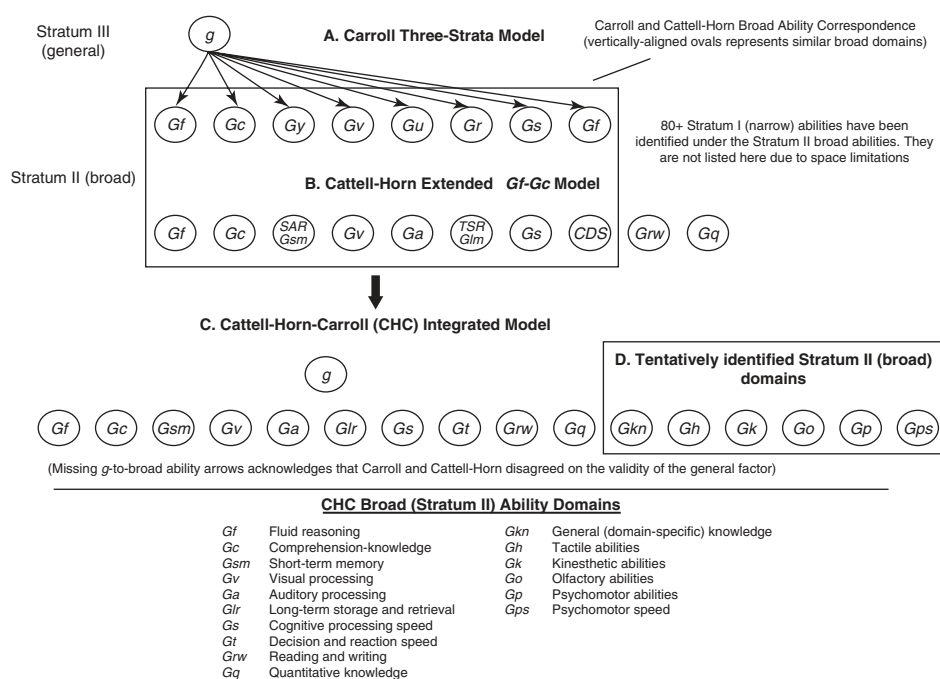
Stratum III (general)

g

A. Carroll Three-Strata Model

Carroll and Cattell-Horn Broad Ability Correspondence (vertically-aligned ovals represents similar broad domains)

Gf Gc Gy Gv Gu Gr Gs Gf

80+ Stratum I (narrow) abilities have been identified under the Stratum II broad abilities. They are not listed here due to space limitations

Stratum II (broad)

B. Cattell-Horn Extended Gf-Gc Model

Gf Gc SAR Gsm Gv Ga TSR Glm Gs CDS Grw Gq

C. Cattell-Horn-Carroll (CHC) Integrated Model

g

D. Tentatively identified Stratum II (broad) domains

Gf Gc Gsm Gv Ga Glr Gs Gt Grw Gq Gkn Gh Gk Go Gp Gps

(Missing g-to-broad ability arrows acknowledges that Carroll and Cattell-Horn disagreed on the validity of the general factor)

CHC Broad (Stratum II) Ability Domains

Gf Fluid reasoning
Gc Comprehension-knowledge
Gsm Short-term memory
Gv Visual processing
Ga Auditory processing
Glr Long-term storage and retrieval
Gs Cognitive processing speed
Gt Decision and reaction speed
Grw Reading and writing
Gq Quantitative knowledge

Gkn General (domain-specific) knowledge
Gh Tactile abilities
Gk Kinesthetic abilities
Go Olfactory abilities
Gp Psychomotor abilities
Gps Psychomotor speed